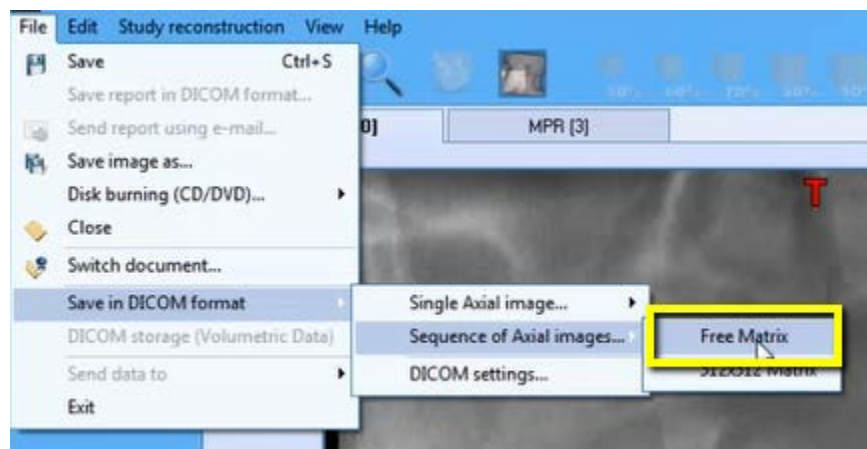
File Edit Study reconstruction View Help

Save Ctrl+S
Save report in DICOM format...
Send report using e-mail...
Save image as...
Disk burning (CD/DVD)...
Close
Switch document...
Save in DICOM format
DICOM storage (Volumetric Data)
Send data to
Exit

0] MPR [3]

T

Single Axial image...
Sequence of Axial images...
DICOM settings...

Free Matrix
512x512 Matrix